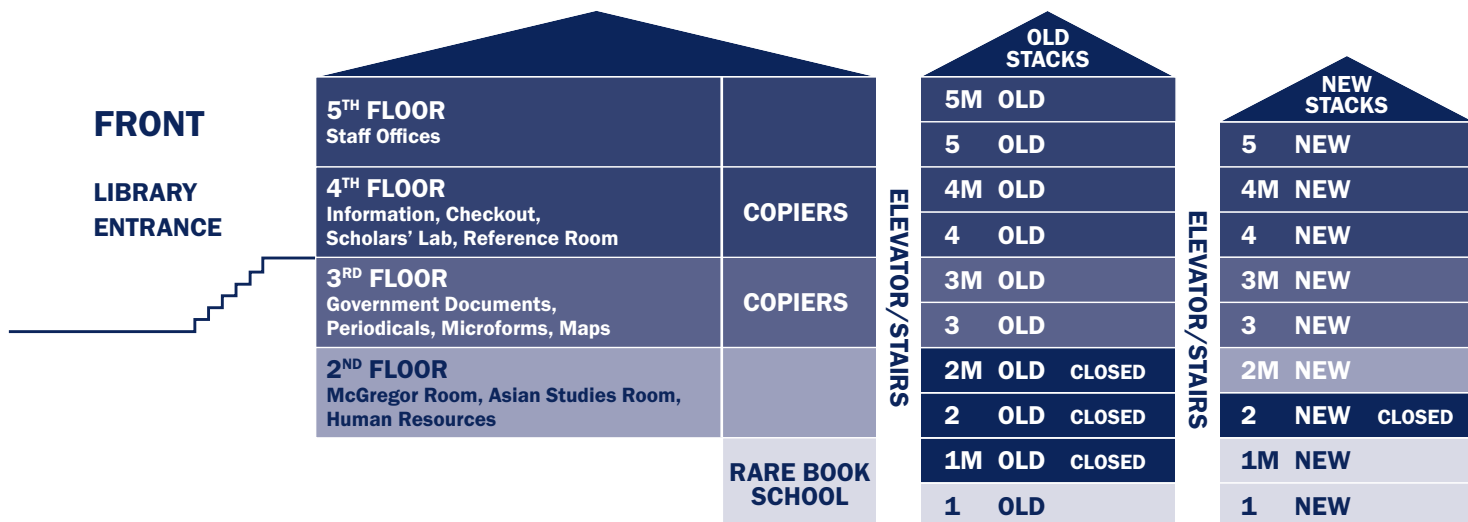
FRONT

LIBRARY ENTRANCE

5$^{TH}$ FLOOR
Staff Offices

4$^{TH}$ FLOOR
Information, Checkout, Scholars' Lab, Reference Room

COPIERS

3$^{RD}$ FLOOR
Government Documents, Periodicals, Microforms, Maps

COPIERS

2$^{ND}$ FLOOR
McGregor Room, Asian Studies Room, Human Resources

RARE BOOK SCHOOL

ELEVATOR/STAIRS

OLD STACKS

5M OLD
5 OLD
4M OLD
4 OLD
3M OLD
3 OLD
2M OLD CLOSED
2 OLD CLOSED
1M OLD CLOSED
1 OLD

ELEVATOR/STAIRS

NEW STACKS

5 NEW
4M NEW
4 NEW
3M NEW
3 NEW
2M NEW
2 NEW CLOSED
1M NEW
1 NEW